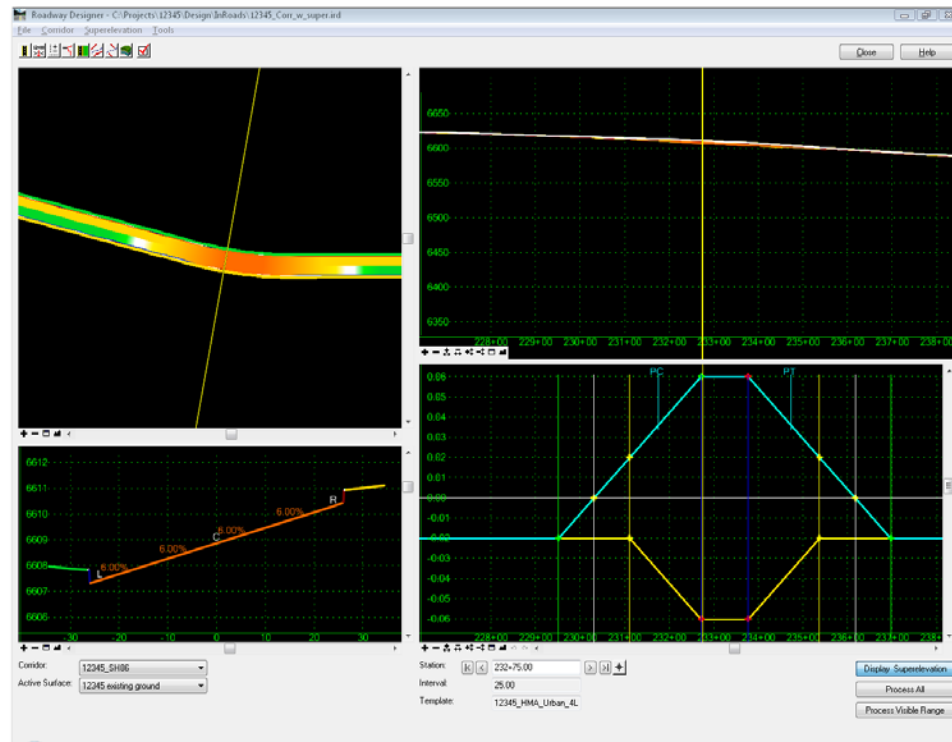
Roadway Designer - C:\Projects\12345\Design\InRoads\12345_Corr_w_super.ird

File Corridor Superelevation Tools

Close Help

6650
6600
6550
6500
6450
6400
6350
228+00 229+00 230+00 231+00 232+00 233+00 234+00 235+00 236+00 237+00 238+00

0.06
0.05
0.04
0.03
0.02
0.01
0.00
-0.01
-0.02
-0.03
-0.04
-0.05
-0.06
PC PT
228+00 229+00 230+00 231+00 232+00 233+00 234+00 235+00 236+00 237+00 238+00

6612
6611
6610
6609
6608
6607
6606
6.00% 6.00% 6.00% 6.00% 6.00%
L C R
-30 -20 -10 0 10 20 30

Corridor: 12345_SH86
Active Surface: 12345 existing ground

Station: 232+75.00
Interval: 25.00
Template: 12345_HMA_Urban_4L

Display Superelevation
Process All
Process Visible Range